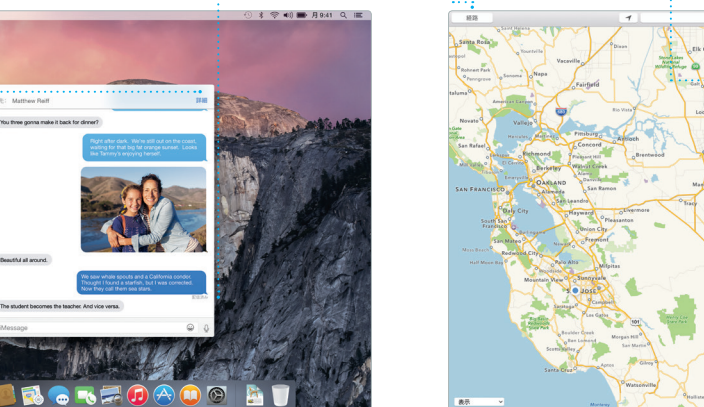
月 9:41

宛先: Matthew Reiff

詳細

You three gonna make it back for dinner?

Right after dark. We're still out on the coast, waiting for that big fat orange sunset. Looks like Tammy's enjoying herself.

Beautiful all around.

We saw whale spouts and a California condor. Thought I found a starfish, but I was corrected. Now they call them sea stars.

既読

The student becomes the teacher. And vice versa.

iMessage

経路

Santa Rosa

Vacaville

Rohnert Park

Napa

Fairfield

Petaluma

Novato

Vallejo

San Rafael

Pittsburg

Antioch

Concord

Richmond

Berkeley

Brentwood

SAN FRANCISCO

OAKLAND

San Ramon

Daly City

Hayward

Livermore

Pleasanton

Union City

South San Francisco

San Mateo

Fremont

Redwood City

Palo Alto

Milpitas

Sunnyvale

SAN JOSE

Campbell

Los Gatos

Morgan Hill

Scotts Valley

Santa Cruz

Gilroy

Watsonville

Elk Grove

Tracy

Manteca

表示